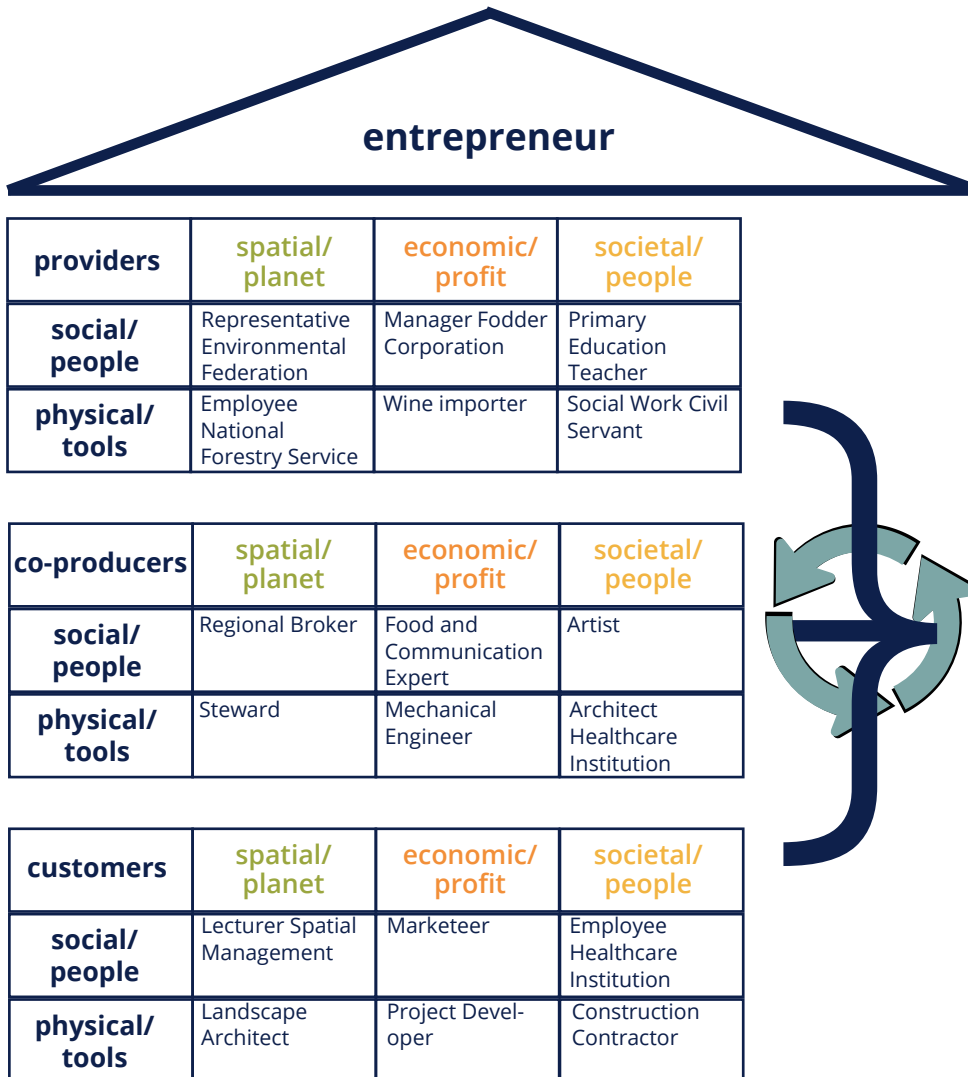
entrepreneur

| providers | spatial/ planet | economic/ profit | societal/ people |
|---|---|---|---|
| social/ people | Representative Environmental Federation | Manager Fodder Corporation | Primary Education Teacher |
| physical/ tools | Employee National Forestry Service | Wine importer | Social Work Civil Servant |

| co-producers | spatial/ planet | economic/ profit | societal/ people |
|---|---|---|---|
| social/ people | Regional Broker | Food and Communication Expert | Artist |
| physical/ tools | Steward | Mechanical Engineer | Architect Healthcare Institution |

| customers | spatial/ planet | economic/ profit | societal/ people |
|---|---|---|---|
| social/ people | Lecturer Spatial Management | Marketeer | Employee Healthcare Institution |
| physical/ tools | Landscape Architect | Project Developer | Construction Contractor |